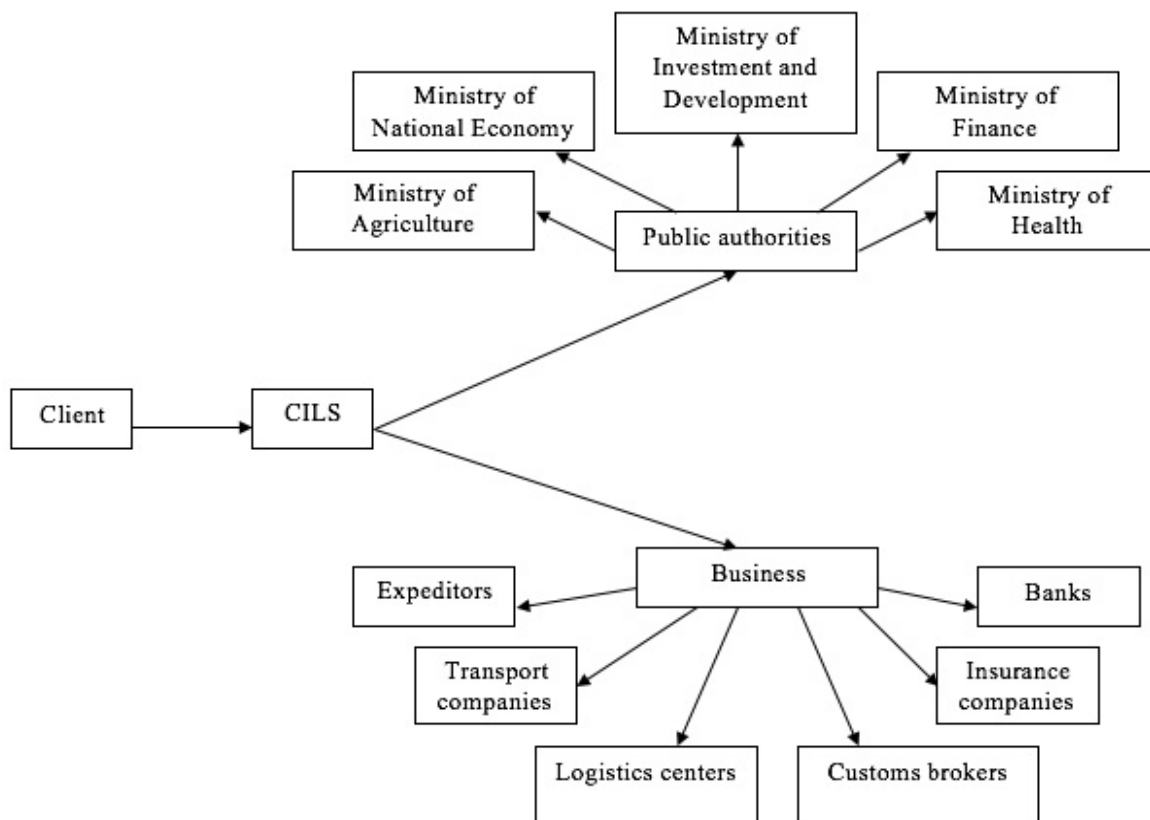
Ministry of Investment and Development

Ministry of National Economy

Ministry of Finance

Ministry of Agriculture

Public authorities

Ministry of Health

Client

CILS

Business

Expeditors

Banks

Transport companies

Insurance companies

Logistics centers

Customs brokers